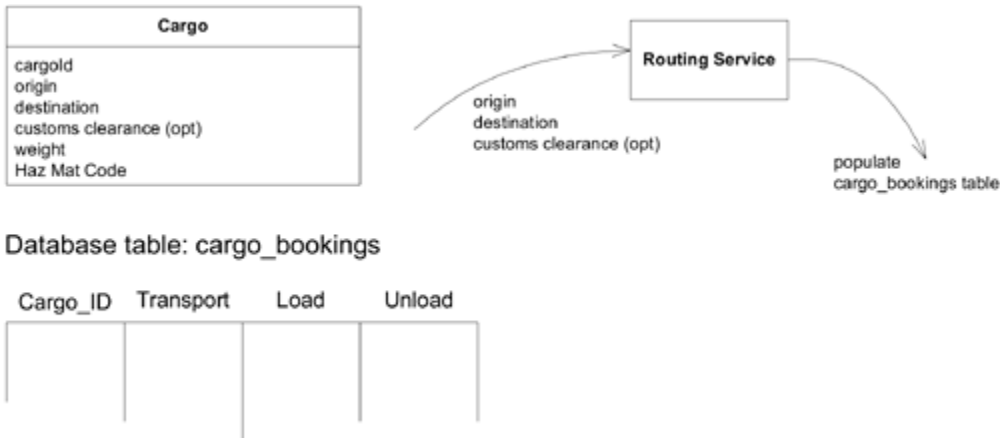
Cargo

cargoId
origin
destination
customs clearance (opt)
weight
Haz Mat Code

Routing Service

origin
destination
customs clearance (opt)

populate
cargo_bookings table

Database table: cargo_bookings

| Cargo_ID | Transport | Load | Unload |
|---|---|---|---|
| | | | |